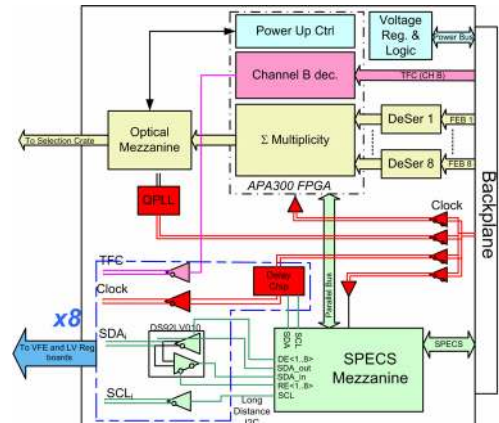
Power Up Ctrl

Voltage Reg. & Logic

Power Bus

Channel B dec.

TFC (CH B)

Optical Mezzanine

To Selection Crate

Σ Multiplicity

DeSer 1

FEB 1

DeSer 8

FEB 8

APA300 FPGA

Backplane

QPLL

Clock

TFC

Clock

Delay Chip

Parallel Bus

x8

To VFE and LV Reg boards

SDA

DS92LV010

SCL

SDA
SCL

DE<1..8>
SDA_out
SDA_in
RE<1..8>
SCL

SPECS Mezzanine

SPECS

Long Distance I2C